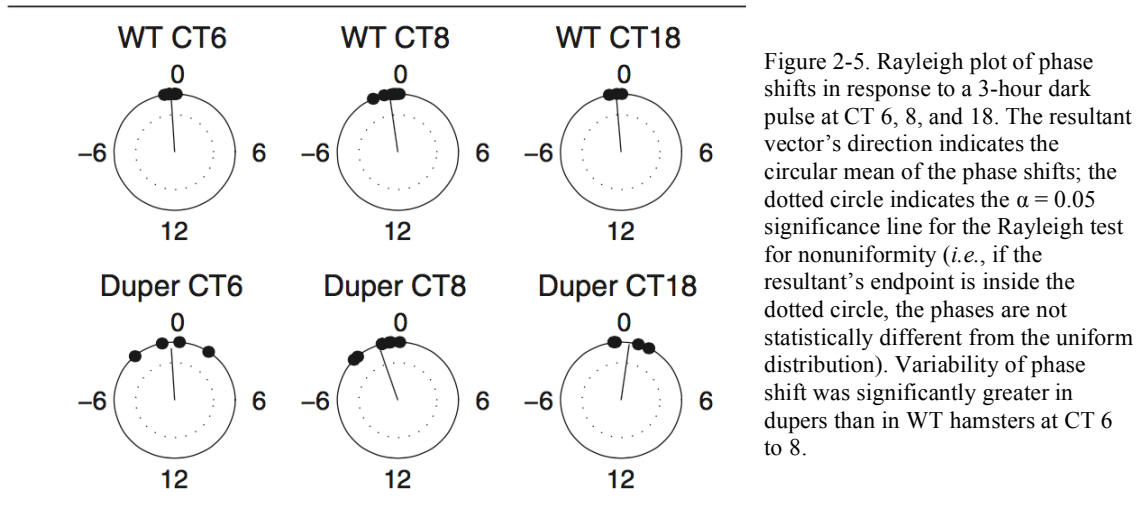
WT CT6

0

−6

6

12

WT CT8

0

−6

6

12

WT CT18

0

−6

6

12

Duper CT6

0

−6

6

12

Duper CT8

0

−6

6

12

Duper CT18

0

−6

6

12

Figure 2-5. Rayleigh plot of phase shifts in response to a 3-hour dark pulse at CT 6, 8, and 18. The resultant vector's direction indicates the circular mean of the phase shifts; the dotted circle indicates the $\alpha = 0.05$ significance line for the Rayleigh test for nonuniformity (*i.e.*, if the resultant's endpoint is inside the dotted circle, the phases are not statistically different from the uniform distribution). Variability of phase shift was significantly greater in dupers than in WT hamsters at CT 6 to 8.